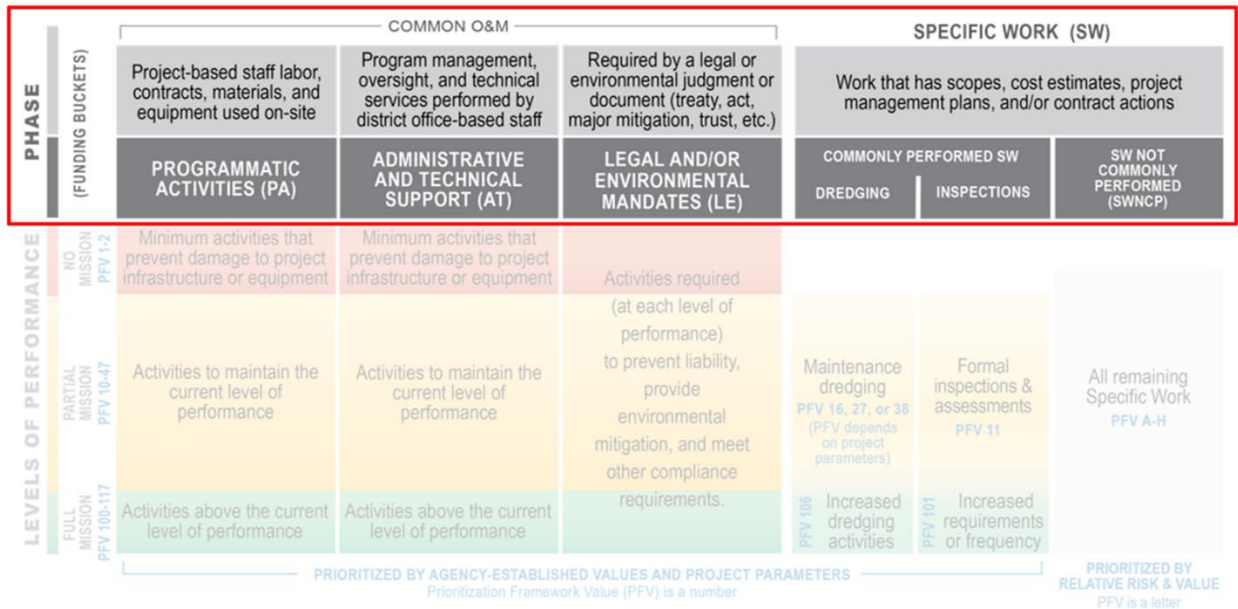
PHASE

(FUNDING BUCKETS)

COMMON O&M

Project-based staff labor, contracts, materials, and equipment used on-site

PROGRAMMATIC ACTIVITIES (PA)

Program management, oversight, and technical services performed by district office-based staff

ADMINISTRATIVE AND TECHNICAL SUPPORT (AT)

Required by a legal or environmental judgment or document (treaty, act, major mitigation, trust, etc.)

LEGAL AND/OR ENVIRONMENTAL MANDATES (LE)

SPECIFIC WORK (SW)

Work that has scopes, cost estimates, project management plans, and/or contract actions

COMMONLY PERFORMED SW

DREDGING

INSPECTIONS

SW NOT COMMONLY PERFORMED (SWNCP)

LEVELS OF PERFORMANCE

NO MISSION PFV 1-2

Minimum activities that prevent damage to project infrastructure or equipment

Minimum activities that prevent damage to project infrastructure or equipment

Activities required (at each level of performance) to prevent liability, provide environmental mitigation, and meet other compliance requirements.

PARTIAL MISSION PFV 10-47

Activities to maintain the current level of performance

Activities to maintain the current level of performance

Maintenance dredging PFV 16, 27, or 38 (PFV depends on project parameters)

Formal inspections & assessments PFV 11

All remaining Specific Work PFV A-H

FULL MISSION PFV 100-117

Activities above the current level of performance

Activities above the current level of performance

PFV 106 Increased dredging activities

PFV 101 Increased requirements or frequency

PRIORITIZED BY AGENCY-ESTABLISHED VALUES AND PROJECT PARAMETERS
Prioritization Framework Value (PFV) is a number

PRIORITIZED BY RELATIVE RISK & VALUE
PFV is a letter